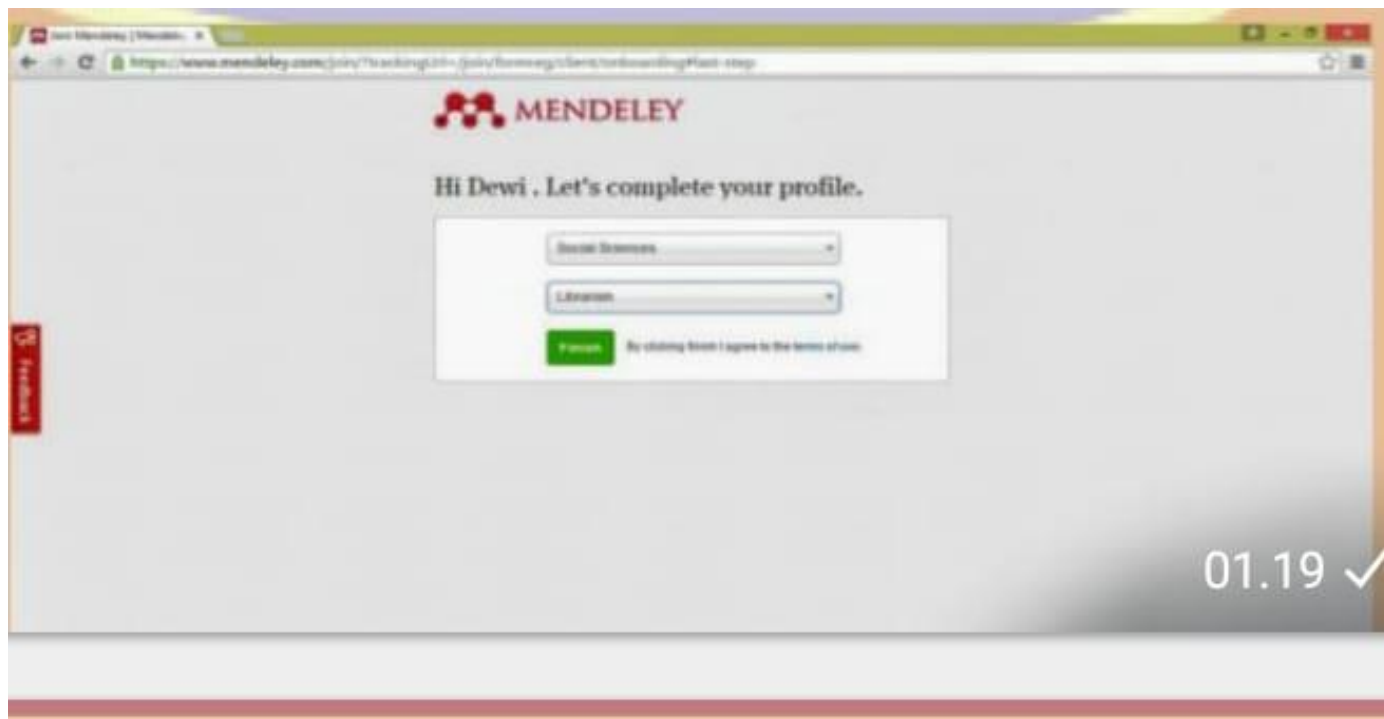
Join Mendeley | Mendele... ×

https://www.mendeley.com/join/?trackingUrl=/join/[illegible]

MENDELEY

Hi Dewi . Let's complete your profile.

Social Sciences

Librarian

Finish

By clicking finish I agree to the terms of use.

Feedback

01.19 ✓